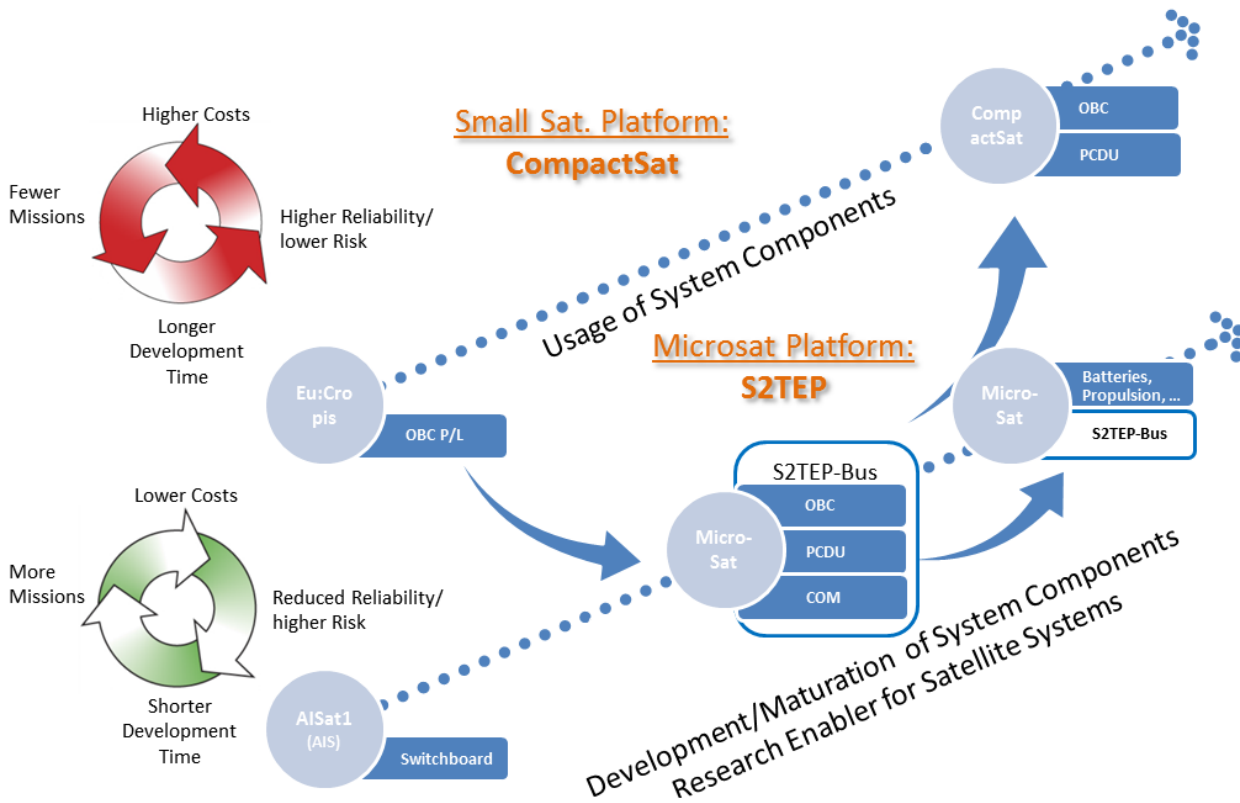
Higher Costs

Fewer Missions

Higher Reliability/ lower Risk

Longer Development Time

Small Sat. Platform: CompactSat

Comp actSat

OBC

PCDU

Usage of System Components

Microsat Platform: S2TEP

Eu:Cro pis

OBC P/L

Micro-Sat

Batteries, Propulsion, ...

S2TEP-Bus

S2TEP-Bus

Micro-Sat

OBC

PCDU

COM

Lower Costs

More Missions

Reduced Reliability/ higher Risk

Shorter Development Time

AISat1 (AIS)

Switchboard

Development/Maturation of System Components

Research Enabler for Satellite Systems